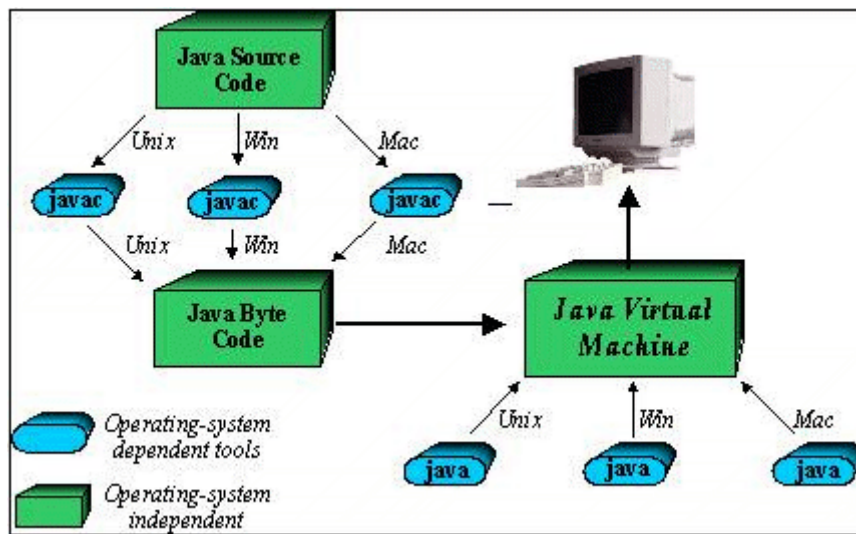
Java Source Code

Unix

Win

Mac

javac

javac

javac

Unix

Win

Mac

Java Byte Code

Java Virtual Machine

Unix

Win

Mac

java

java

java

Operating-system dependent tools

Operating-system independent